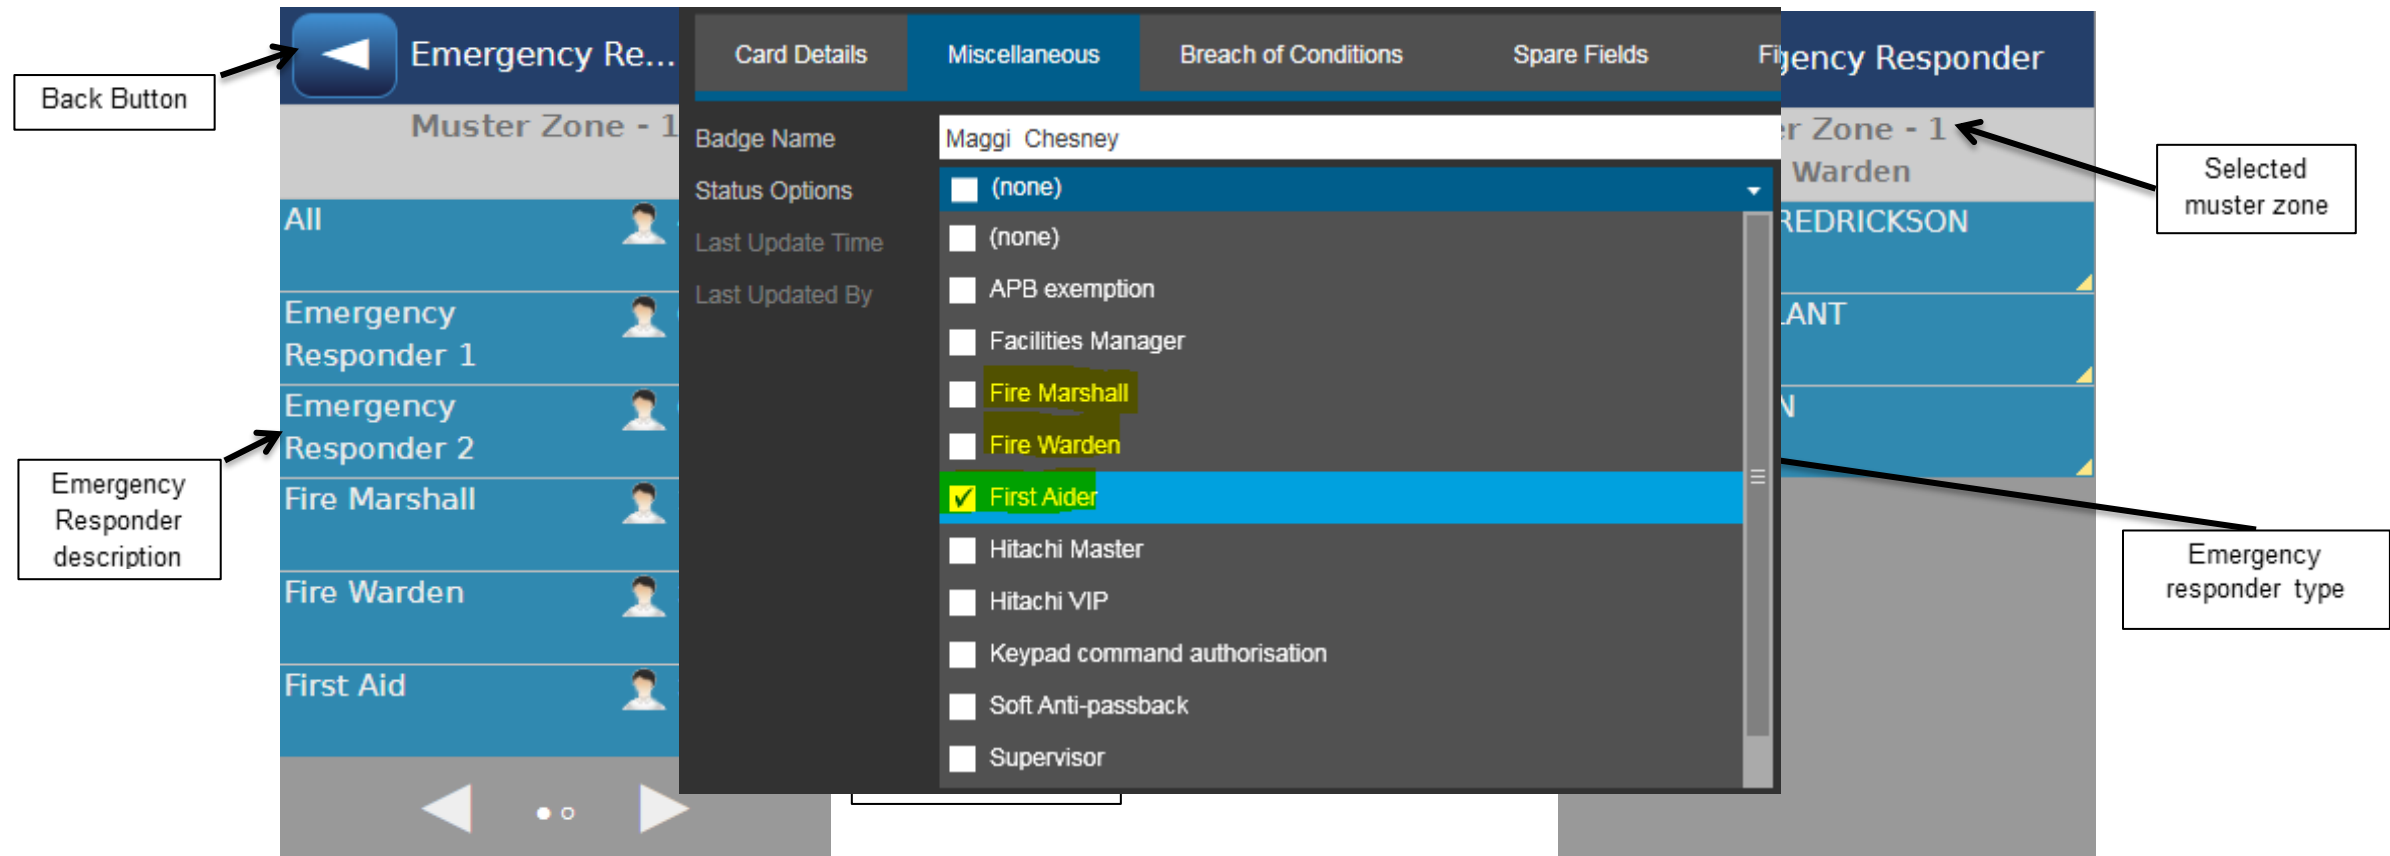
Back Button

Emergency Re...

Muster Zone - 1

All

Emergency Responder 1

Emergency Responder 2

Fire Marshall

Fire Warden

First Aid

Emergency Responder description

Card Details | Miscellaneous | Breach of Conditions | Spare Fields

Badge Name: Maggi Chesney

Status Options: (none)

Last Update Time

Last Updated By

(none)
APB exemption
Facilities Manager
Fire Marshall
Fire Warden
✓ First Aider
Hitachi Master
Hitachi VIP
Keypad command authorisation
Soft Anti-passback
Supervisor

Fi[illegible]gency Responder

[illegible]r Zone - 1
Warden

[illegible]REDRICKSON

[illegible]ANT

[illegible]N

Selected muster zone

Emergency responder type